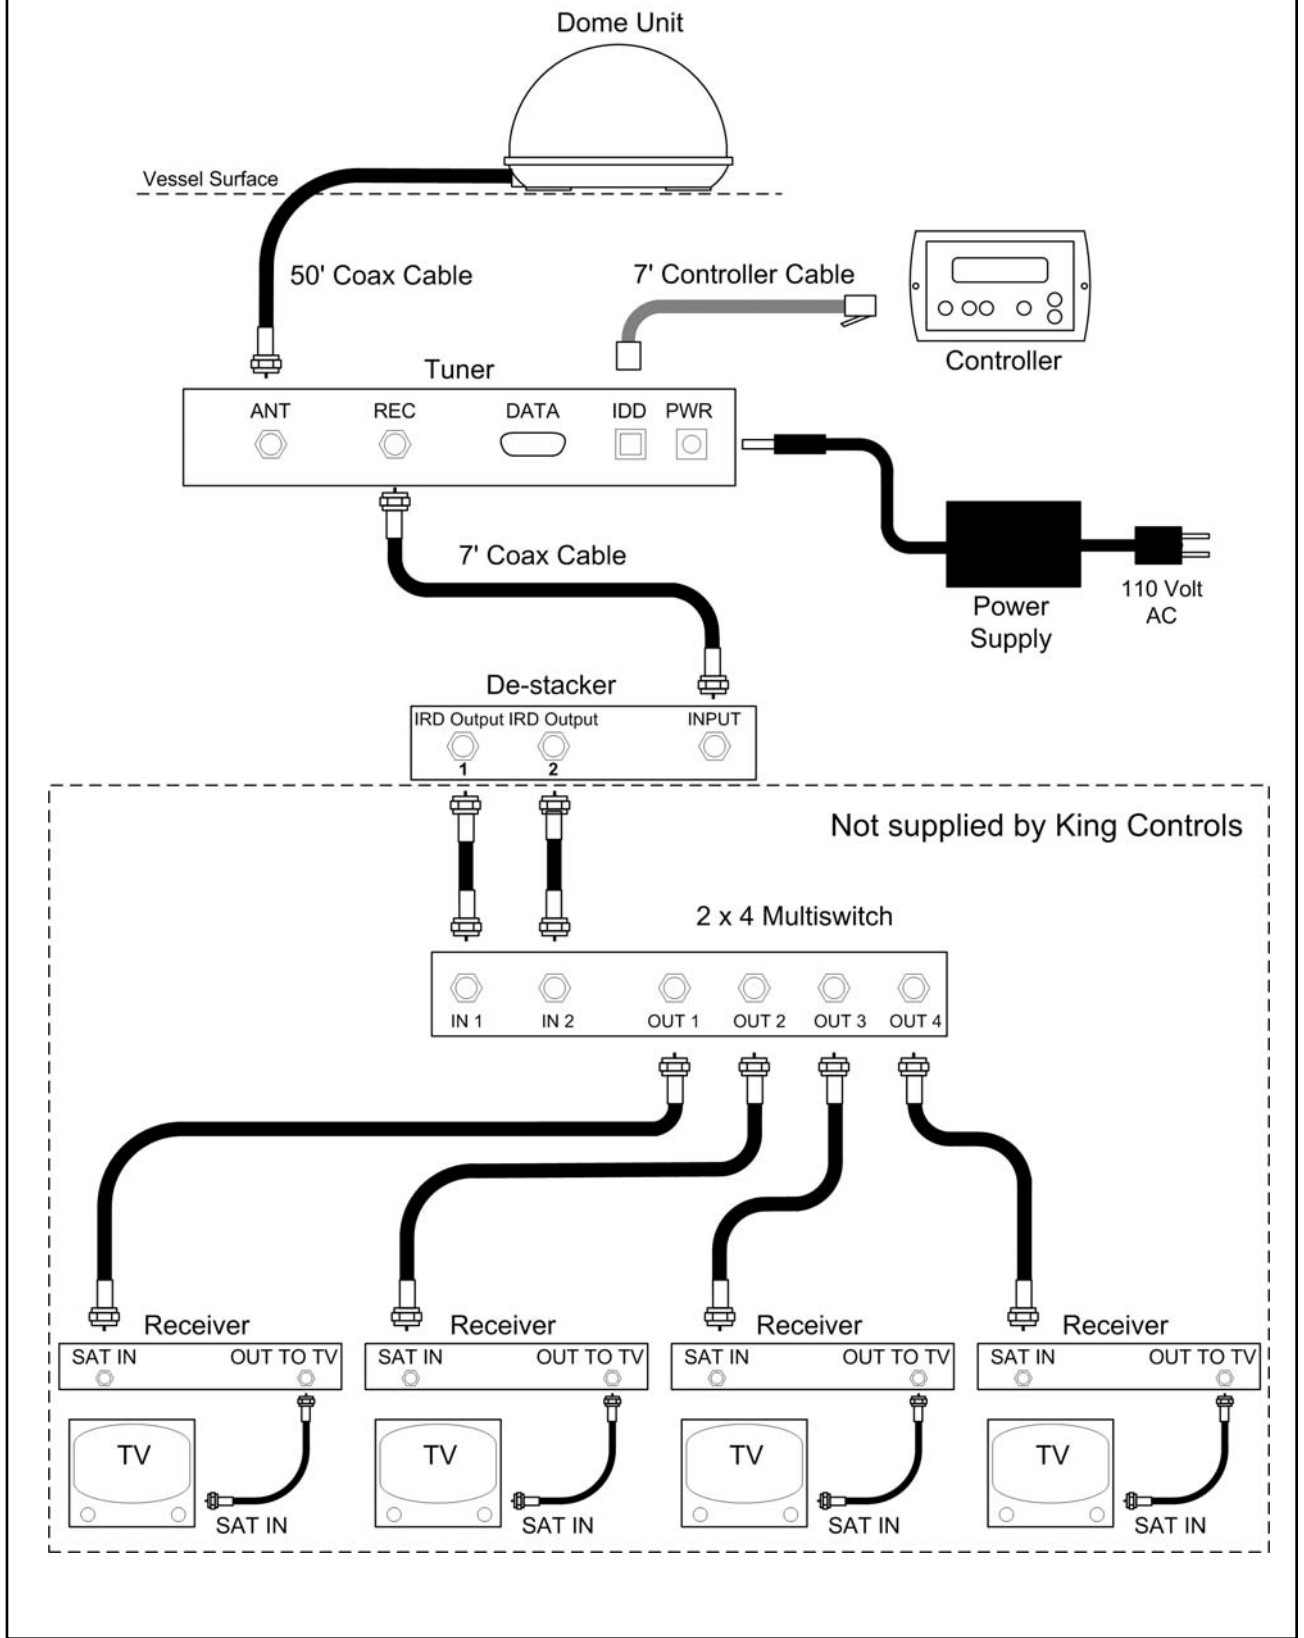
Dome Unit

Vessel Surface

50' Coax Cable

7' Controller Cable

Controller

Tuner

ANT REC DATA IDD PWR

7' Coax Cable

Power Supply

110 Volt AC

De-stacker

IRD Output 1 IRD Output 2 INPUT

Not supplied by King Controls

2 x 4 Multiswitch

IN 1 IN 2 OUT 1 OUT 2 OUT 3 OUT 4

Receiver
SAT IN OUT TO TV
TV
SAT IN

Receiver
SAT IN OUT TO TV
TV
SAT IN

Receiver
SAT IN OUT TO TV
TV
SAT IN

Receiver
SAT IN OUT TO TV
TV
SAT IN